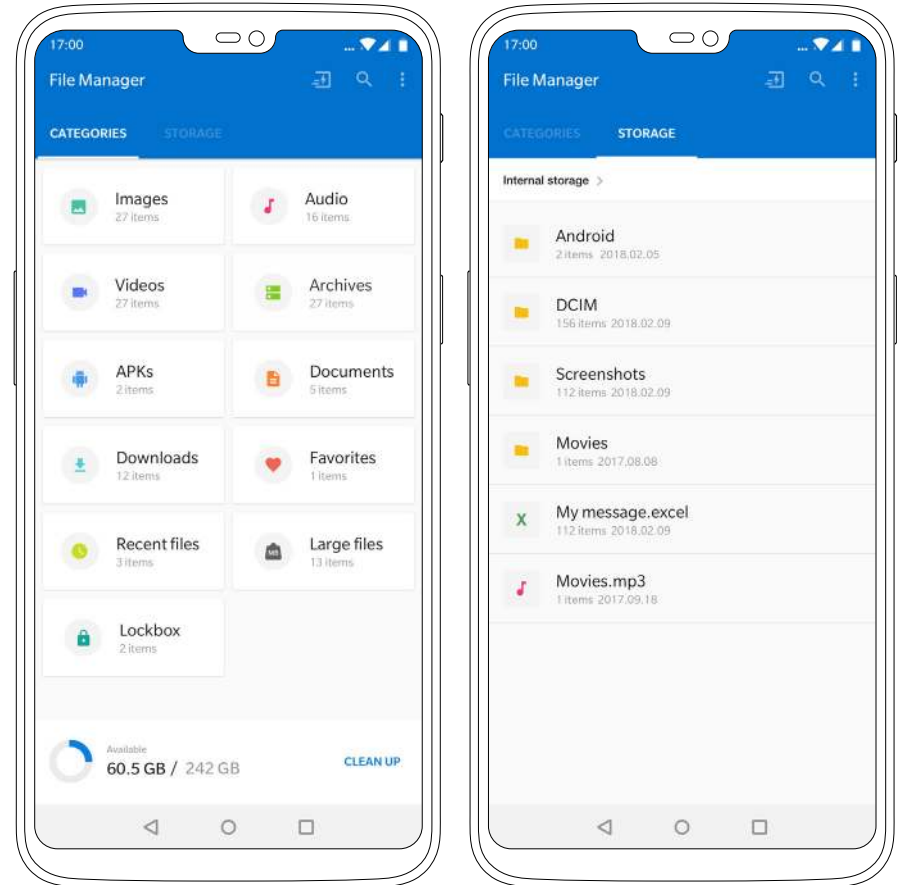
17:00

File Manager

CATEGORIES STORAGE

Images
27 items

Audio
16 items

Videos
27 items

Archives
27 items

APKs
2 items

Documents
5 items

Downloads
12 items

Favorites
1 items

Recent files
3 items

MB

Large files
13 items

Lockbox
2 items

Available
60.5 GB / 242 GB

CLEAN UP

17:00

File Manager

CATEGORIES STORAGE

Internal storage

Android
2 items 2018.02.05

DCIM
156 items 2018.02.09

Screenshots
112 items 2018.02.09

Movies
1 items 2017.08.08

X

My message.excel
112 items 2018.02.09

Movies.mp3
1 items 2017.09.18